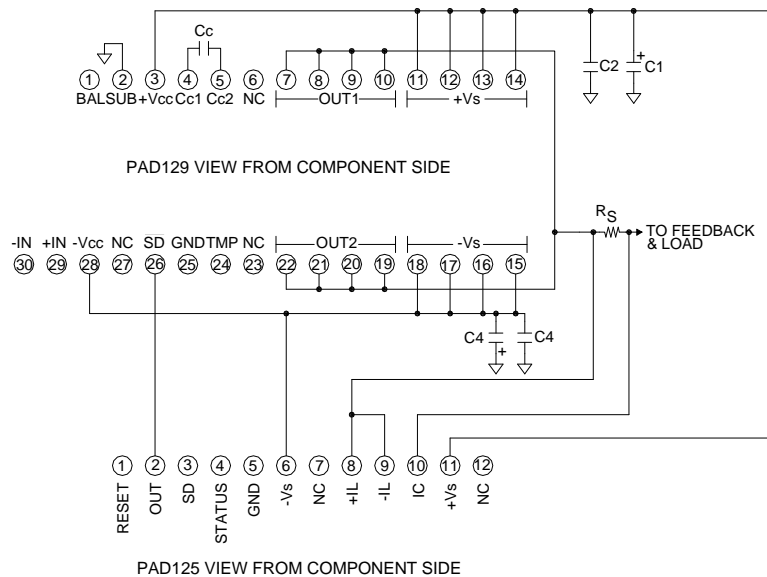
Cc

1 2 3 4 5 6 7 8 9 10 11 12 13 14

BAL SUB +Vcc Cc1 Cc2 NC OUT1 +Vs

C2 C1

PAD129 VIEW FROM COMPONENT SIDE

$R_S$

TO FEEDBACK & LOAD

-IN +IN -Vcc NC SD GND TMP NC OUT2 -Vs

30 29 28 27 26 25 24 23 22 21 20 19 18 17 16 15

C4 C4

1 2 3 4 5 6 7 8 9 10 11 12

RESET OUT SD STATUS GND -Vs NC +IL -IL IC +Vs NC

PAD125 VIEW FROM COMPONENT SIDE